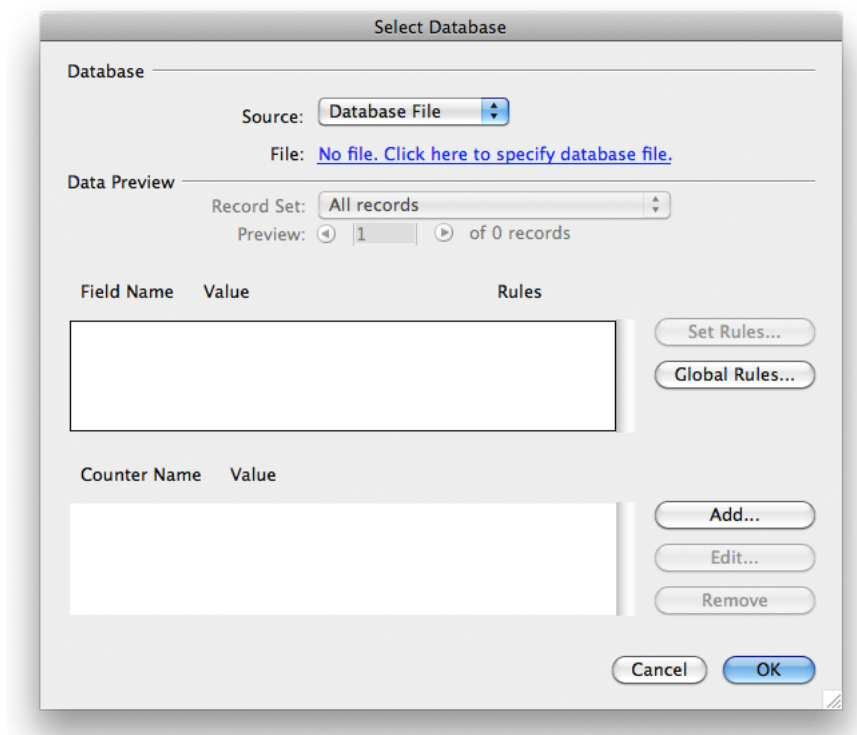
Select Database

Database

Source: Database File

File: No file. Click here to specify database file.

Data Preview

Record Set: All records

Preview: 1 of 0 records

Field Name Value Rules

Set Rules...

Global Rules...

Counter Name Value

Add...

Edit...

Remove

Cancel OK